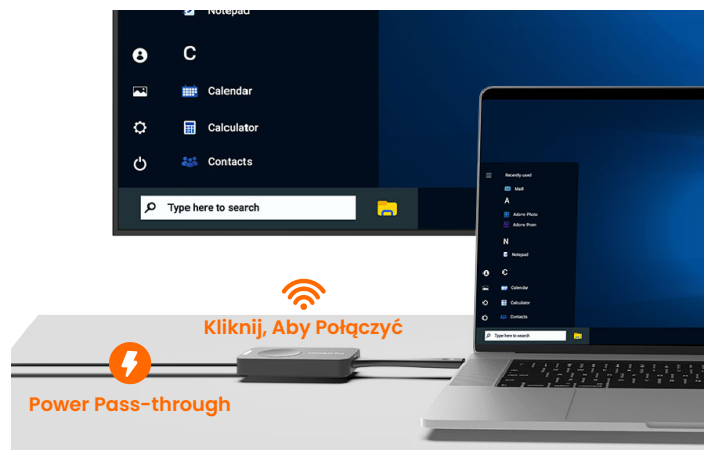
Notepad

C

Calendar

Calculator

Contacts

Type here to search

Recently used

Mail

A

Adobe Photo

Adobe Prem

N

Notepad

C

Calendar

Calculator

Contacts

Type here to search

Kliknij, Aby Połączyć

Power Pass-through